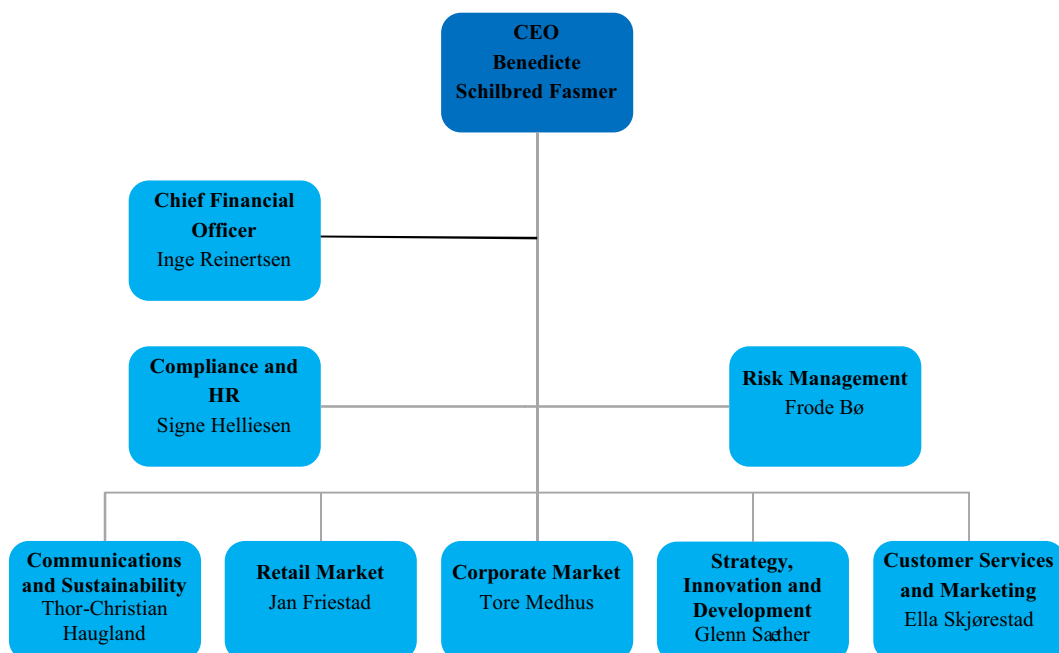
CEO
Benedicte
Schilbred Fasmer

Chief Financial Officer
Inge Reinertsen

Compliance and HR
Signe Helliesen

Risk Management
Frode Bø

Communications and Sustainability
Thor-Christian Haugland

Retail Market
Jan Friestad

Corporate Market
Tore Medhus

Strategy, Innovation and Development
Glenn Sæther

Customer Services and Marketing
Ella Skjørestad